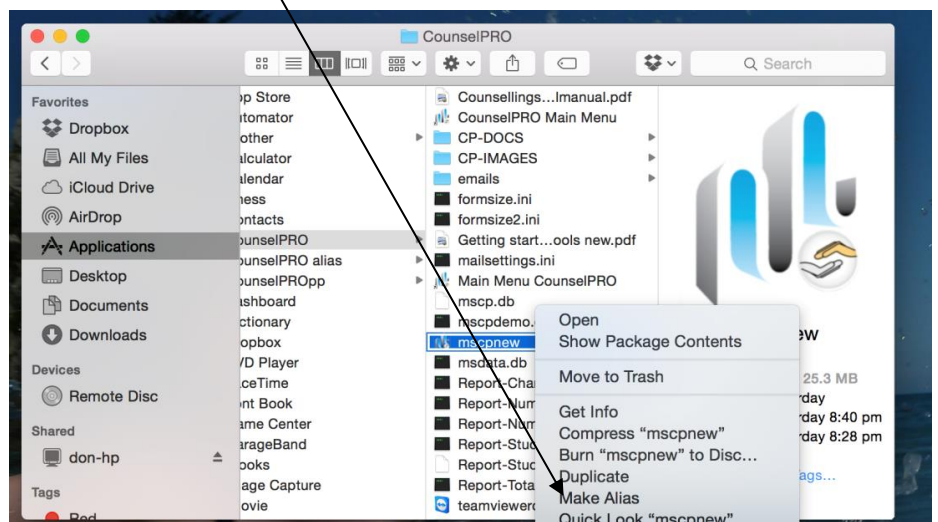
CounselPRO

Search

Favorites
Dropbox
All My Files
iCloud Drive
AirDrop
Applications
Desktop
Documents
Downloads
Devices
Remote Disc
Shared
don-hp
Tags
Red

op Store
utomator
other
alculator
alendar
hess
ontacts
CounselPRO
ounselPRO alias
ounselPROpp
ashboard
ctionary
opbox
VD Player
aceTime
ont Book
ame Center
arageBand
ooks
age Capture
ovie

Counsellings...lmanual.pdf
CounselPRO Main Menu
CP-DOCS
CP-IMAGES
emails
formsize.ini
formsize2.ini
Getting start...ools new.pdf
mailsettings.ini
Main Menu CounselPRO
mscp.db
mscpdemo.
mscpnew
msdata.db
Report-Cha
Report-Num
Report-Num
Report-Stud
Report-Stud
Report-Tota
teamviewerc

Open
Show Package Contents
Move to Trash
Get Info
Compress "mscpnew"
Burn "mscpnew" to Disc...
Duplicate
Make Alias
Quick Look "mscpnew"

ew
25.3 MB
rday
rday 8:40 pm
rday 8:28 pm
ags...